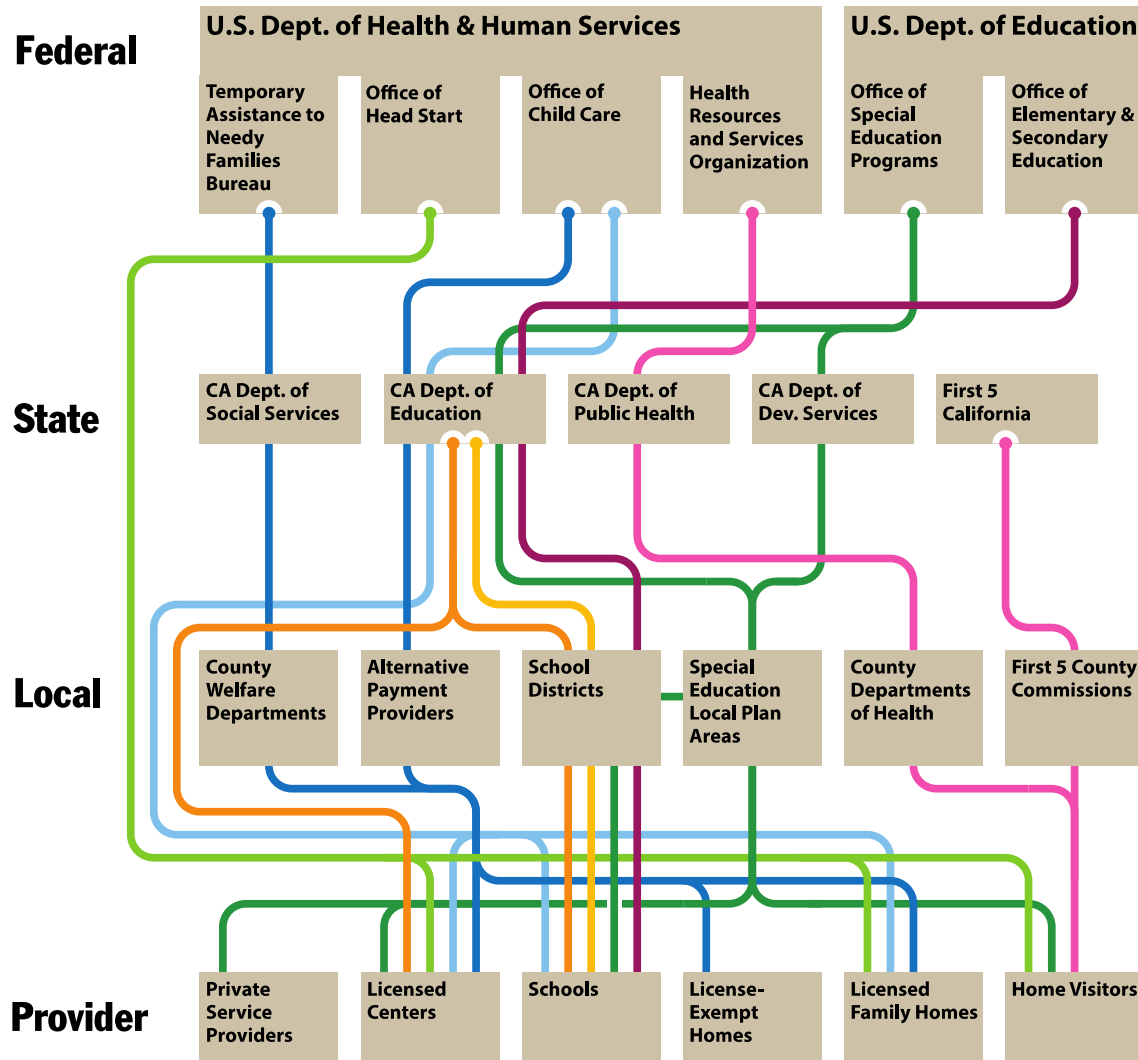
Federal

U.S. Dept. of Health & Human Services

U.S. Dept. of Education

Temporary Assistance to Needy Families Bureau

Office of Head Start

Office of Child Care

Health Resources and Services Organization

Office of Special Education Programs

Office of Elementary & Secondary Education

State

CA Dept. of Social Services

CA Dept. of Education

CA Dept. of Public Health

CA Dept. of Dev. Services

First 5 California

Local

County Welfare Departments

Alternative Payment Providers

School Districts

Special Education Local Plan Areas

County Departments of Health

First 5 County Commissions

Provider

Private Service Providers

Licensed Centers

Schools

License-Exempt Homes

Licensed Family Homes

Home Visitors